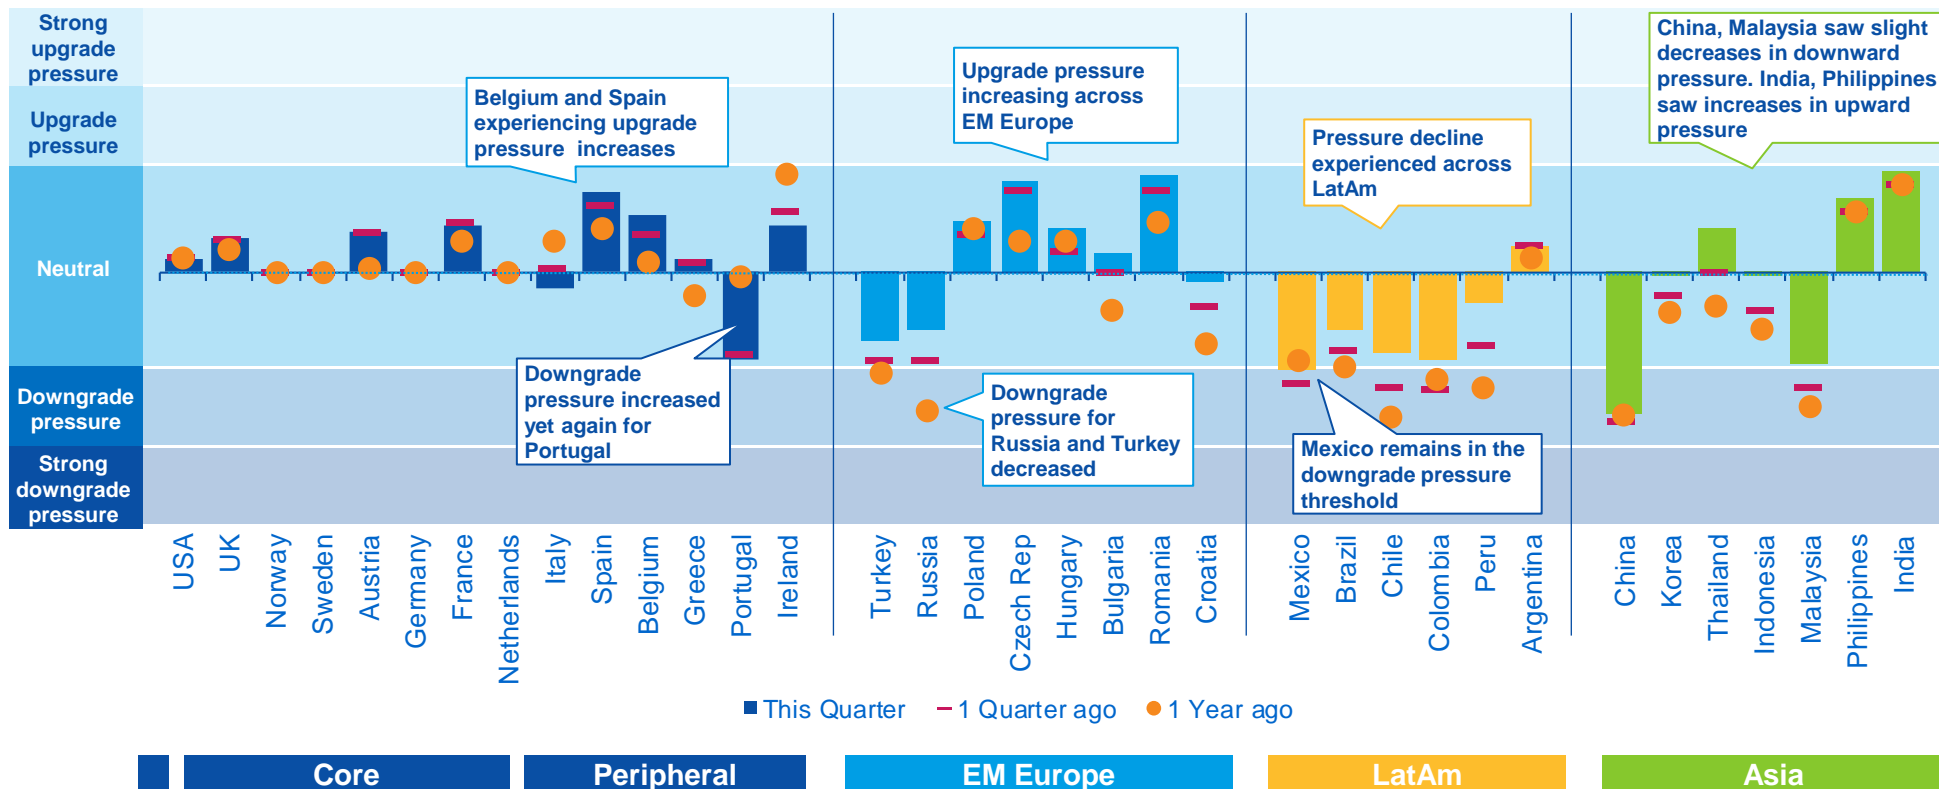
Strong upgrade pressure

Upgrade pressure

Neutral

Downgrade pressure

Strong downgrade pressure

Belgium and Spain experiencing upgrade pressure increases

Upgrade pressure increasing across EM Europe

Pressure decline experienced across LatAm

China, Malaysia saw slight decreases in downward pressure. India, Philippines saw increases in upward pressure

Downgrade pressure increased yet again for Portugal

Downgrade pressure for Russia and Turkey decreased

Mexico remains in the downgrade pressure threshold

USA
UK
Norway
Sweden
Austria
Germany
France
Netherlands
Italy
Spain
Belgium
Greece
Portugal
Ireland
Turkey
Russia
Poland
Czech Rep
Hungary
Bulgaria
Romania
Croatia
Mexico
Brazil
Chile
Colombia
Peru
Argentina
China
Korea
Thailand
Indonesia
Malaysia
Philippines
India

This Quarter
1 Quarter ago
1 Year ago

Core
Peripheral
EM Europe
LatAm
Asia